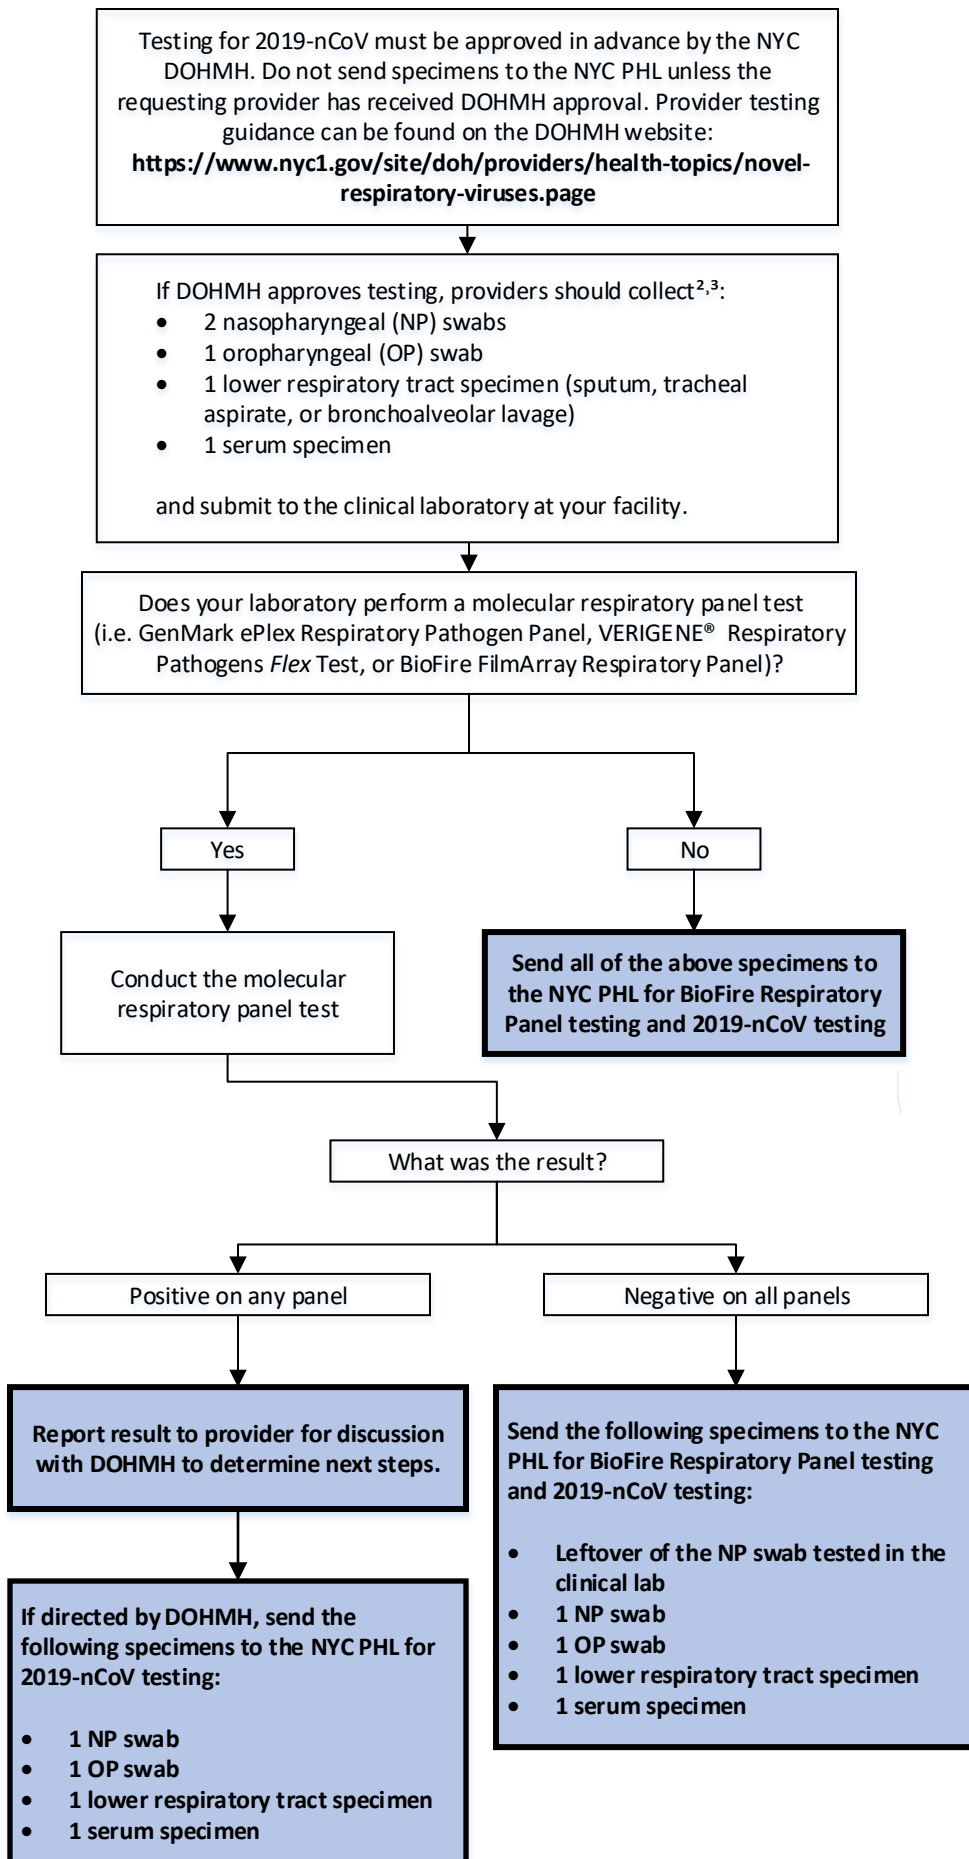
Testing for 2019-nCoV must be approved in advance by the NYC DOHMH. Do not send specimens to the NYC PHL unless the requesting provider has received DOHMH approval. Provider testing guidance can be found on the DOHMH website:
**https://www.nyc1.gov/site/doh/providers/health-topics/novel-respiratory-viruses.page**

If DOHMH approves testing, providers should collect$^{2,3}$:
- 2 nasopharyngeal (NP) swabs
- 1 oropharyngeal (OP) swab
- 1 lower respiratory tract specimen (sputum, tracheal aspirate, or bronchoalveolar lavage)
- 1 serum specimen

and submit to the clinical laboratory at your facility.

Does your laboratory perform a molecular respiratory panel test (i.e. GenMark ePlex Respiratory Pathogen Panel, VERIGENE® Respiratory Pathogens *Flex* Test, or BioFire FilmArray Respiratory Panel)?

Yes

No

Conduct the molecular respiratory panel test

**Send all of the above specimens to the NYC PHL for BioFire Respiratory Panel testing and 2019-nCoV testing**

What was the result?

Positive on any panel

Negative on all panels

**Report result to provider for discussion with DOHMH to determine next steps.**

**If directed by DOHMH, send the following specimens to the NYC PHL for 2019-nCoV testing:**
- **1 NP swab**
- **1 OP swab**
- **1 lower respiratory tract specimen**
- **1 serum specimen**

**Send the following specimens to the NYC PHL for BioFire Respiratory Panel testing and 2019-nCoV testing:**
- **Leftover of the NP swab tested in the clinical lab**
- **1 NP swab**
- **1 OP swab**
- **1 lower respiratory tract specimen**
- **1 serum specimen**